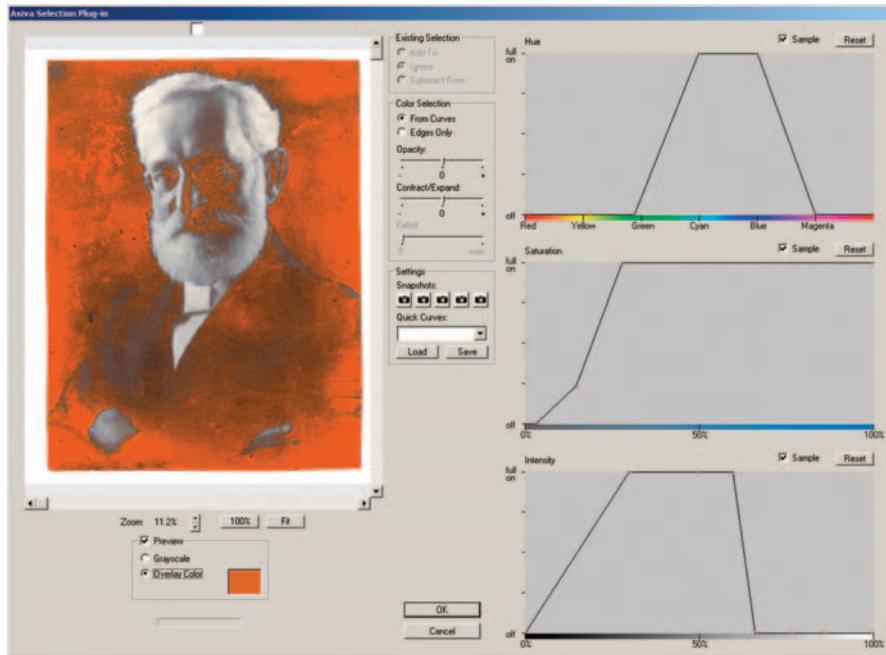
Asiva Selection Plug-in

Existing Selection
Add To
Ignore
Subtract From

Color Selection
From Curves
Edges Only
Opacity:
0
Contract/Expand:
0
Falloff
0
max

Settings
Snapshots:
Quick Curves:
Load
Save

Hue
Sample
Reset
full on
off
Red
Yellow
Green
Cyan
Blue
Magenta

Saturation
Sample
Reset
full on
off
0%
50%
100%

Intensity
Sample
Reset
full on
off
0%
50%
100%

Zoom: 11.2%
100%
Fit

Preview
Grayscale
Overlay Color

OK
Cancel